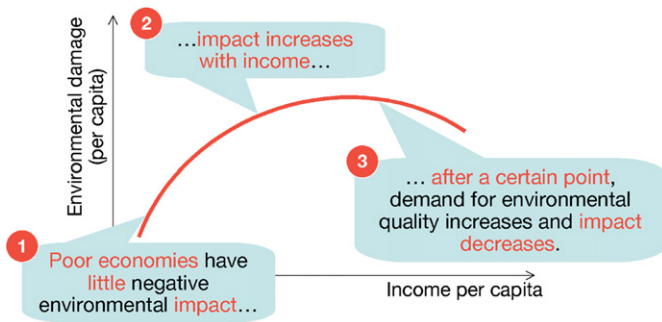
Environmental damage (per capita)

2
…impact increases with income…

3
… after a certain point, demand for environmental quality increases and impact decreases.

1
Poor economies have little negative environmental impact…

Income per capita